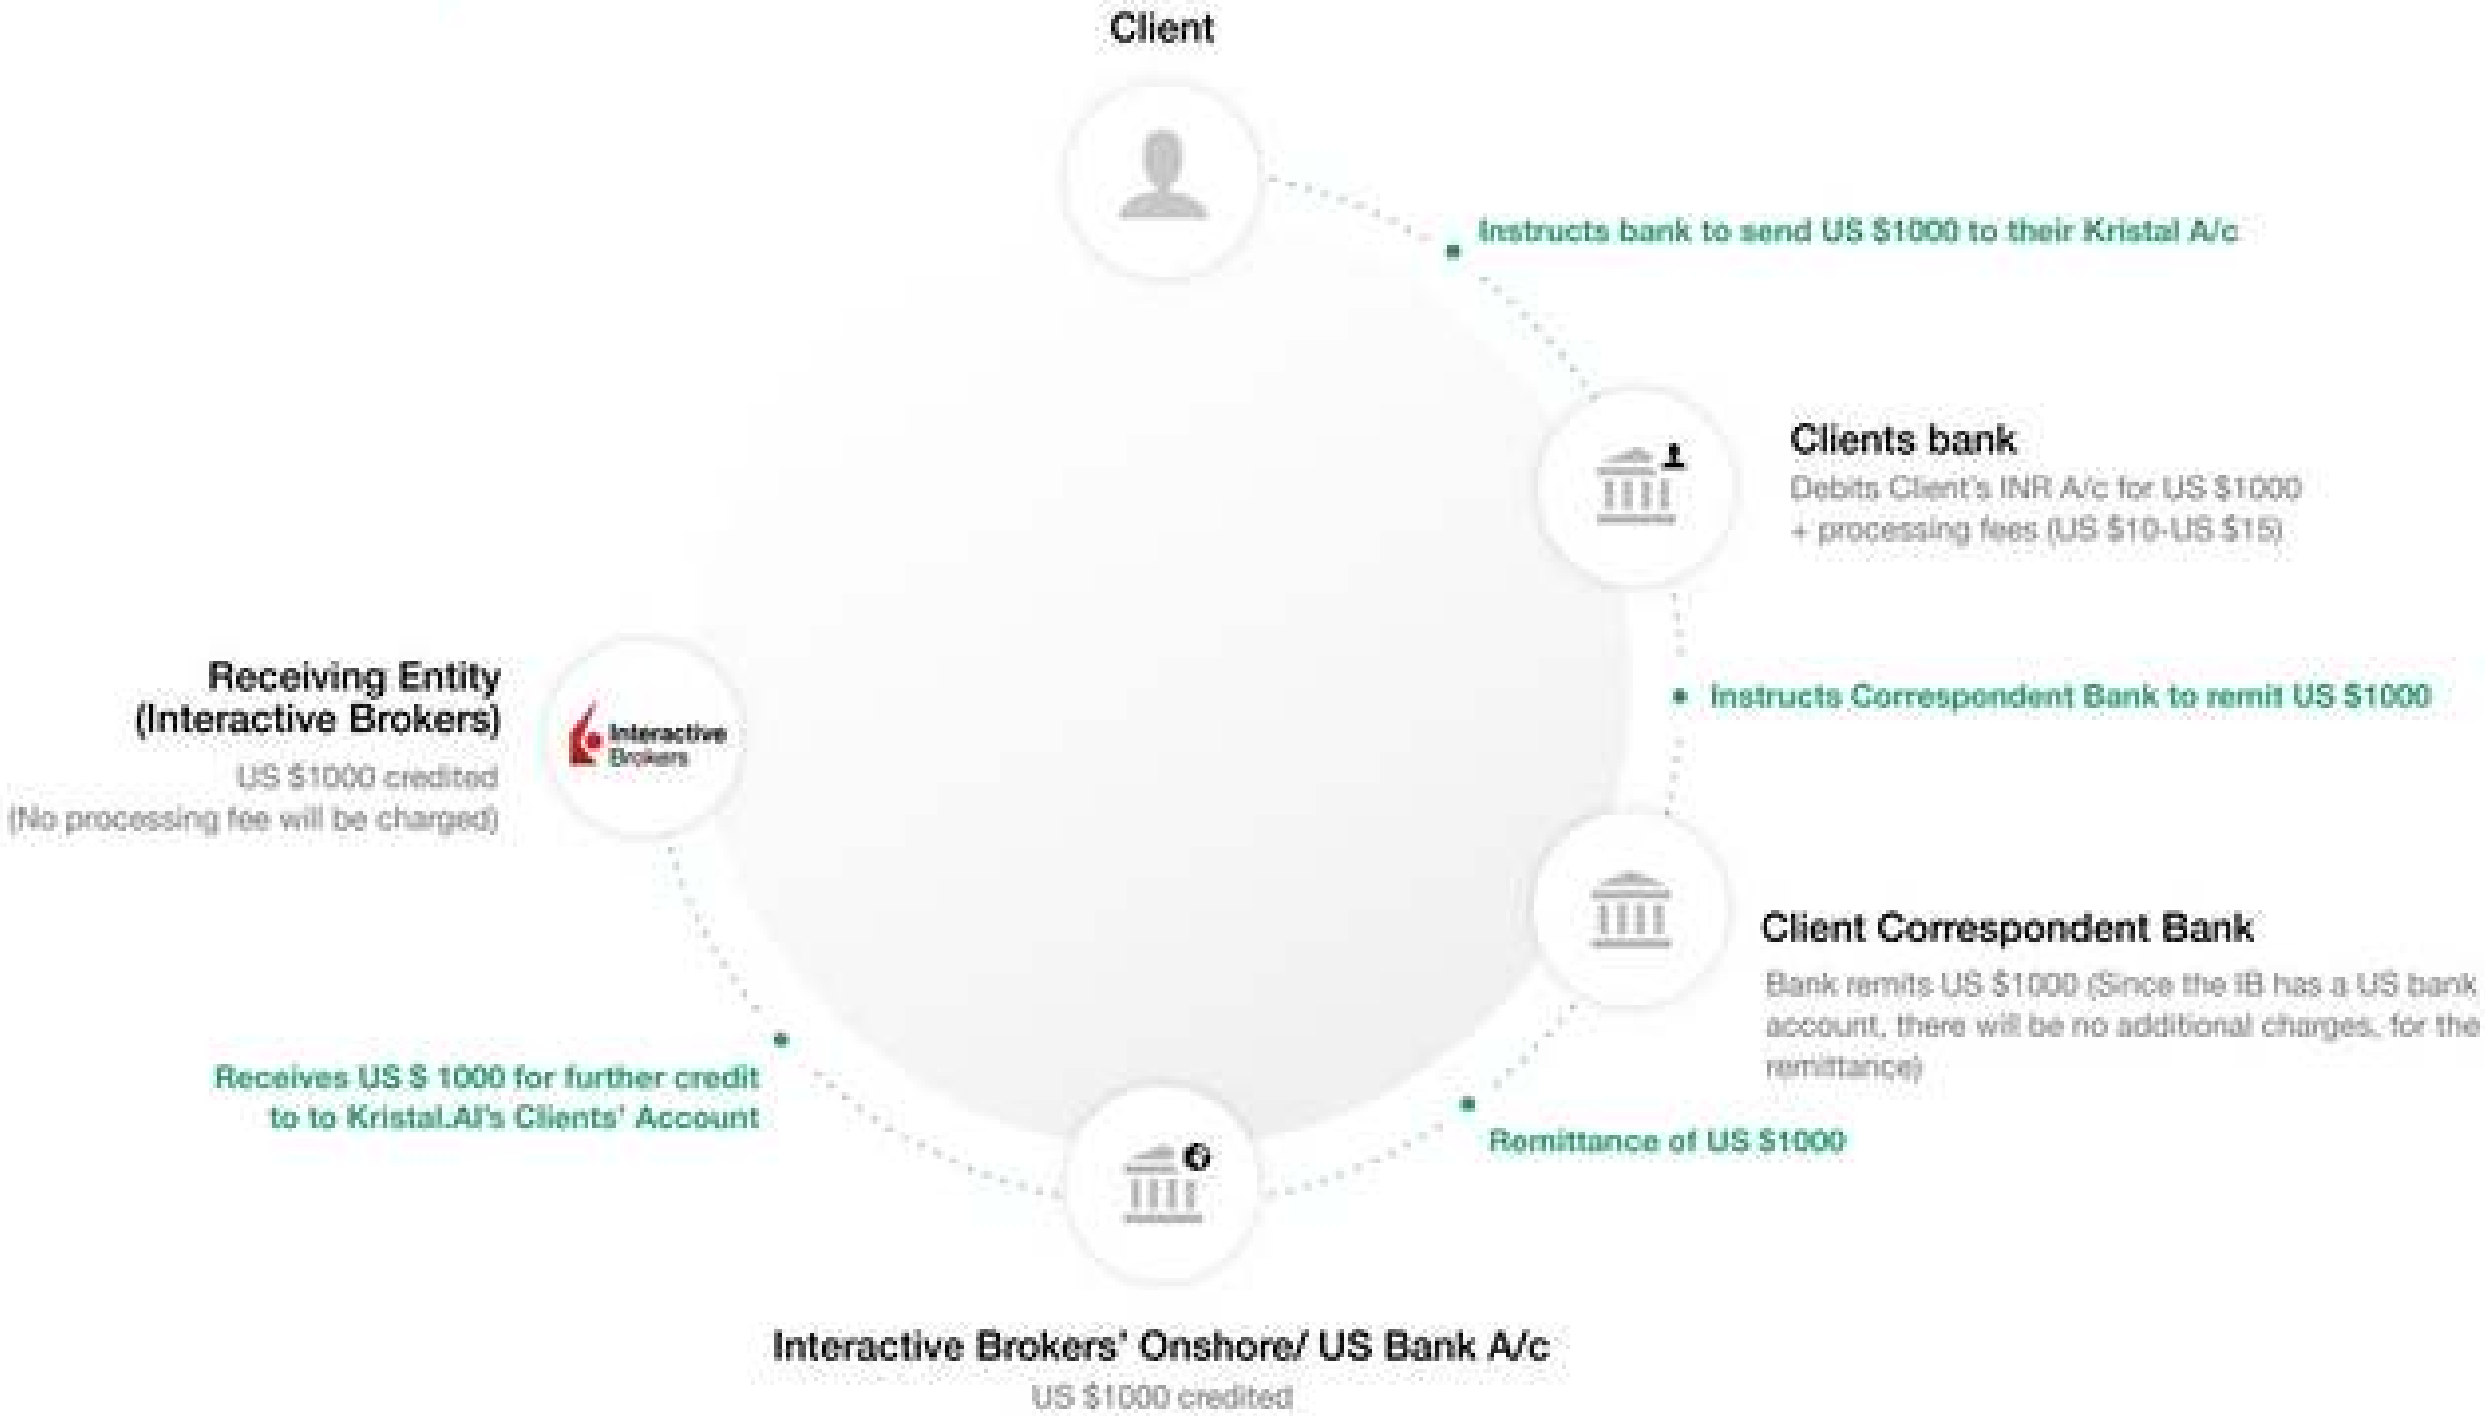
Client

Instructs bank to send US $1000 to their Kristal A/c

Clients bank
Debits Client's INR A/c for US $1000 + processing fees (US $10-US $15)

Instructs Correspondent Bank to remit US $1000

Client Correspondent Bank
Bank remits US $1000 (Since the IB has a US bank account, there will be no additional charges, for the remittance)

Remittance of US $1000

Interactive Brokers' Onshore/ US Bank A/c
US $1000 credited

Receives US $ 1000 for further credit to to Kristal.AI's Clients' Account

Receiving Entity (Interactive Brokers)
US $1000 credited
(No processing fee will be charged)

Interactive Brokers